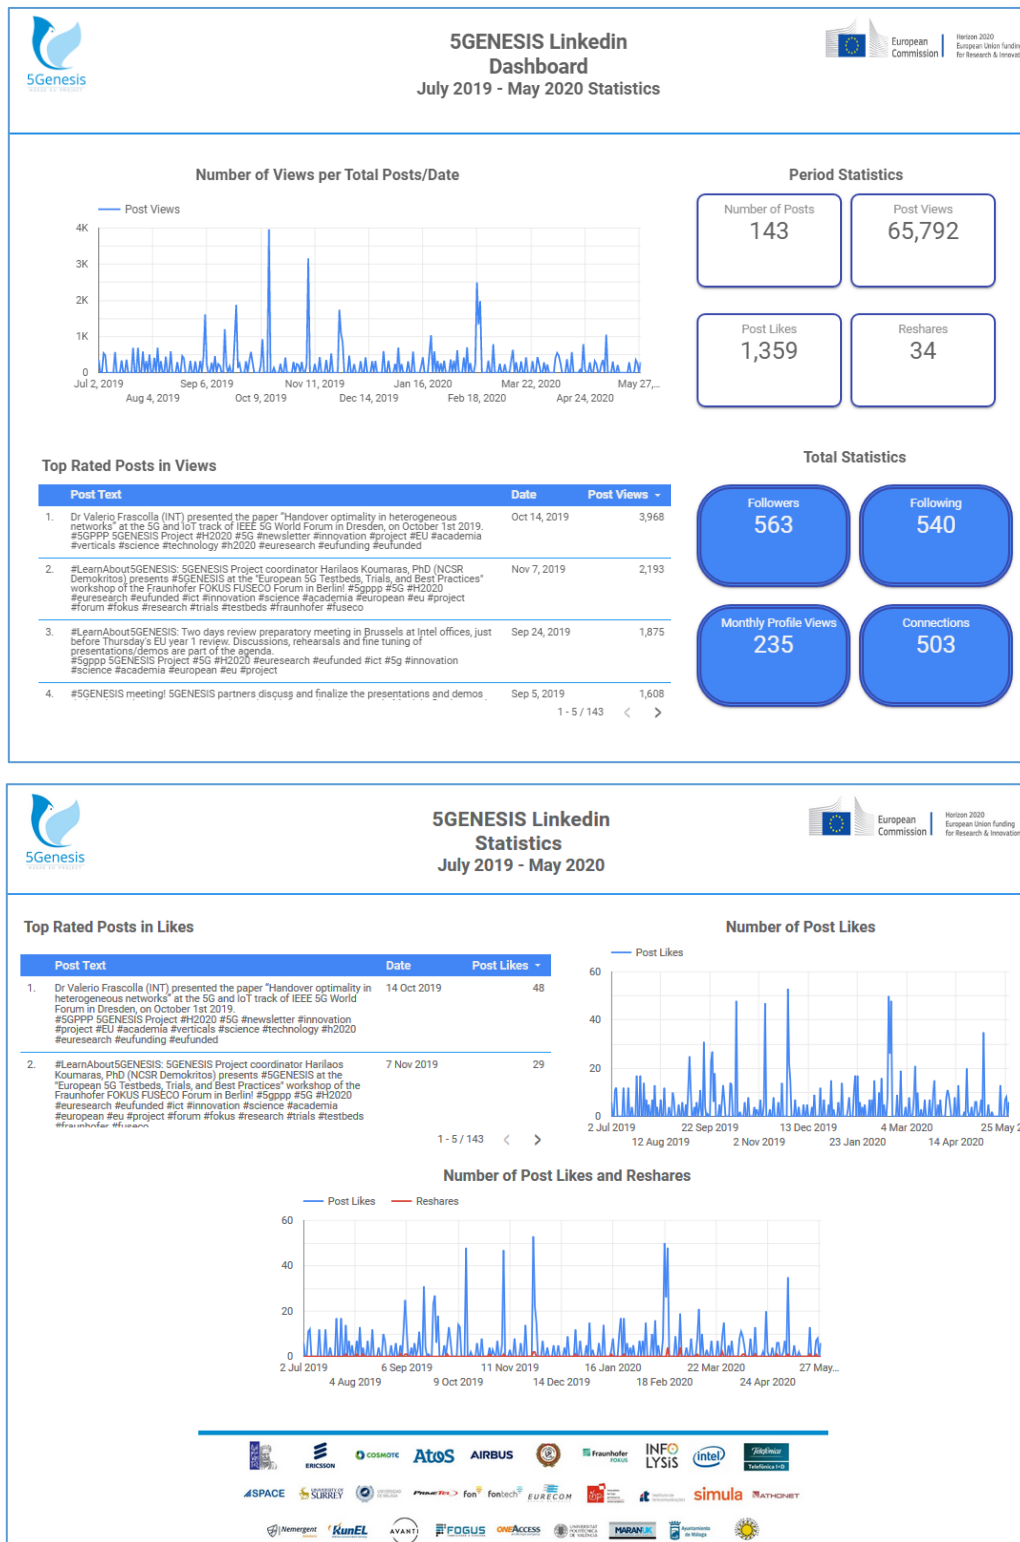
5Genesis

5GENESIS Linkedin Dashboard
July 2019 - May 2020 Statistics

European Commission | Horizon 2020 European Union funding for Research & Innovation

Number of Views per Total Posts/Date

Post Views

4K
3K
2K
1K
0
Jul 2, 2019
Aug 4, 2019
Sep 6, 2019
Oct 9, 2019
Nov 11, 2019
Dec 14, 2019
Jan 16, 2020
Feb 18, 2020
Mar 22, 2020
Apr 24, 2020
May 27,...

Period Statistics

Number of Posts
143

Post Views
65,792

Post Likes
1,359

Reshares
34

Top Rated Posts in Views

| | Post Text | Date | Post Views ▾ |
|---|---|---|---|
| 1. | Dr Valerio Frascolla (INT) presented the paper "Handover optimality in heterogeneous networks" at the 5G and IoT track of IEEE 5G World Forum in Dresden, on October 1st 2019. #5GPPP 5GENESIS Project #H2020 #5G #newsletter #innovation #project #EU #academia #verticals #science #technology #h2020 #euresearch #eufunding #eufunded | Oct 14, 2019 | 3,968 |
| 2. | #LearnAbout5GENESIS: 5GENESIS Project coordinator Harilaos Koumaras, PhD (NCSR Demokritos) presents #5GENESIS at the "European 5G Testbeds, Trials, and Best Practices" workshop of the Fraunhofer FOKUS FUSECO Forum in Berlin! #5gppp #5G #H2020 #euresearch #eufunded #ict #innovation #science #academia #european #eu #project #forum #fokus #research #trials #testbeds #fraunhofer #fuseco | Nov 7, 2019 | 2,193 |
| 3. | #LearnAbout5GENESIS: Two days review preparatory meeting in Brussels at Intel offices, just before Thursday's EU year 1 review. Discussions, rehearsals and fine tuning of presentations/demos are part of the agenda. #5gppp 5GENESIS Project #5G #H2020 #euresearch #eufunded #ict #5g #innovation #science #academia #european #eu #project | Sep 24, 2019 | 1,875 |
| 4. | #5GENESIS meeting! 5GENESIS partners discuss and finalize the presentations and demos | Sep 5, 2019 | 1,608 |

1 - 5 / 143 < >

Total Statistics

Followers
563

Following
540

Monthly Profile Views
235

Connections
503

5Genesis

5GENESIS Linkedin Statistics
July 2019 - May 2020

European Commission | Horizon 2020 European Union funding for Research & Innovation

Top Rated Posts in Likes

| | Post Text | Date | Post Likes ▾ |
|---|---|---|---|
| 1. | Dr Valerio Frascolla (INT) presented the paper "Handover optimality in heterogeneous networks" at the 5G and IoT track of IEEE 5G World Forum in Dresden, on October 1st 2019. #5GPPP 5GENESIS Project #H2020 #5G #newsletter #innovation #project #EU #academia #verticals #science #technology #h2020 #euresearch #eufunding #eufunded | 14 Oct 2019 | 48 |
| 2. | #LearnAbout5GENESIS: 5GENESIS Project coordinator Harilaos Koumaras, PhD (NCSR Demokritos) presents #5GENESIS at the "European 5G Testbeds, Trials, and Best Practices" workshop of the Fraunhofer FOKUS FUSECO Forum in Berlin! #5gppp #5G #H2020 #euresearch #eufunded #ict #innovation #science #academia #european #eu #project #forum #fokus #research #trials #testbeds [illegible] | 7 Nov 2019 | 29 |

1 - 5 / 143 < >

Number of Post Likes

Post Likes

60
40
20
0
2 Jul 2019
12 Aug 2019
22 Sep 2019
2 Nov 2019
13 Dec 2019
23 Jan 2020
4 Mar 2020
14 Apr 2020
25 May 2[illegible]

Number of Post Likes and Reshares

Post Likes
Reshares

60
40
20
0
2 Jul 2019
4 Aug 2019
6 Sep 2019
9 Oct 2019
11 Nov 2019
14 Dec 2019
16 Jan 2020
18 Feb 2020
22 Mar 2020
24 Apr 2020
27 May...

ERICSSON
COSMOTE
AtoS
AIRBUS
Fraunhofer FOKUS
INFOLYSiS
intel
Telefónica I+D
SPACE
UNIVERSITY OF SURREY
PrimeTel
fon
fontech
EURECOM
simula
ATHONET
Nemergent
KunEL
AVANTI
FOGUS
ONEACCESS
MARAN